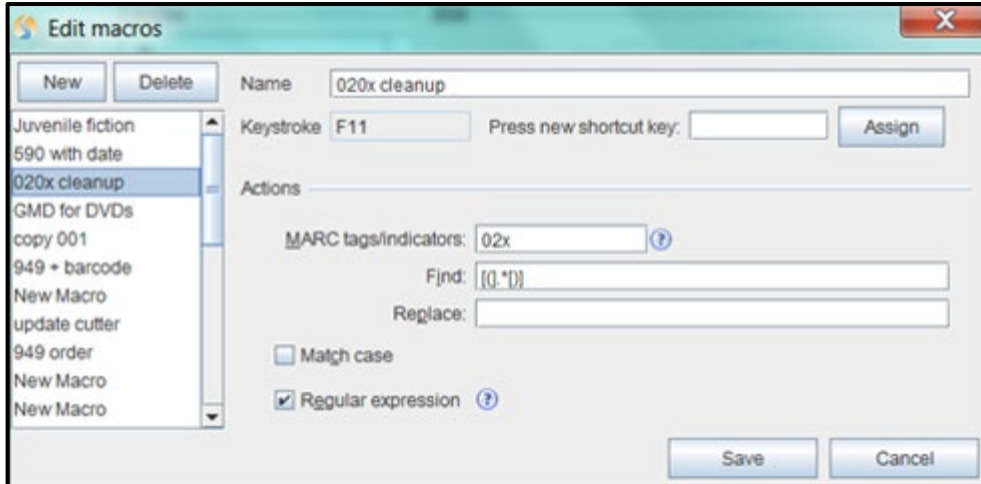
Edit macros

New Delete

Juvenile fiction
590 with date
020x cleanup
GMD for DVDs
copy 001
949 + barcode
New Macro
update cutter
949 order
New Macro
New Macro

Name 020x cleanup

Keystroke F11 Press new shortcut key: Assign

Actions

MARC tags/indicators: 02x

Find: [(].*[)]

Replace:

Match case

Regular expression

Save Cancel